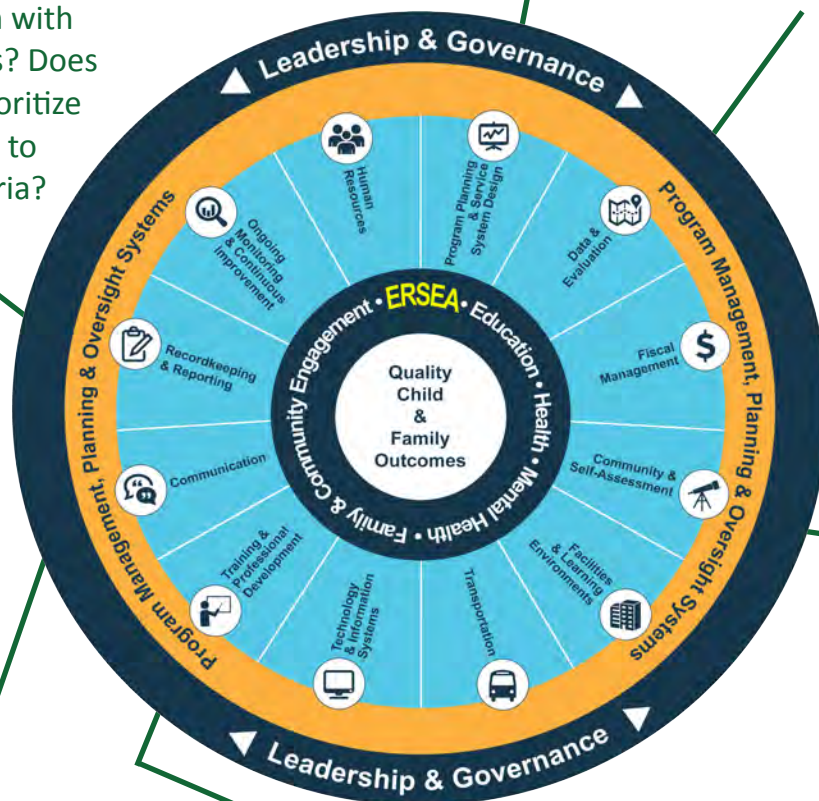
n with
s? Does
oritize
to
ria?

Leadership & Governance

Program Management, Planning & Oversight Systems

Human Resources

Program Planning & Service System Design

Data & Evaluation

Fiscal Management

Community & Self-Assessment

Facilities & Learning Environments

Transportation

Technology & Information Systems

Training & Professional Development

Communication

Recordkeeping & Reporting

Ongoing Monitoring & Continuous Improvement

ERSEA • Education • Health • Mental Health • Family & Community Engagement •

Quality Child & Family Outcomes

Program Management, Planning & Oversight Systems

Leadership & Governance